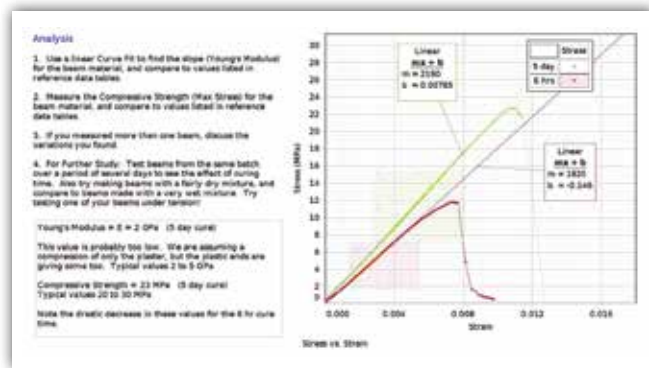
Analysis

1. Use a linear Curve Fit to find the slope (Young's Modulus) for the beam material, and compare to values listed in reference data tables.

2. Measure the Compressive Strength (Max Stress) for the beam material, and compare to values listed in reference data tables.

3. If you measured more than one beam, discuss the variations you found.

4. For Further Study: Test beams from the same batch over a period of several days to see the effect of curing time. Also try making beams with a fairly dry mixture, and compare to beams made with a very wet mixture. Try testing one of your beams under tension!

Young's Modulus = E = 2 GPa (5 day cure)

This value is probably too low. We are assuming a compression of only the plaster, but the plastic ends are giving some too. Typical values 2 to 5 GPa

Compressive Strength = 23 MPa (5 day cure)
Typical values 20 to 30 MPa

Note the drastic decrease in these values for the 6 hr cure time.

Linear
mx + b
m = 2190
b = 0.00765

Stress
5 day
6 hrs

Linear
mx + b
m = 1820
b = -0.148

Stress (MPa)
30 28 26 24 22 20 18 16 14 12 10 8 6 4 2 0

0.000 0.004 0.008 0.012 0.016
Strain

Stress vs. Strain